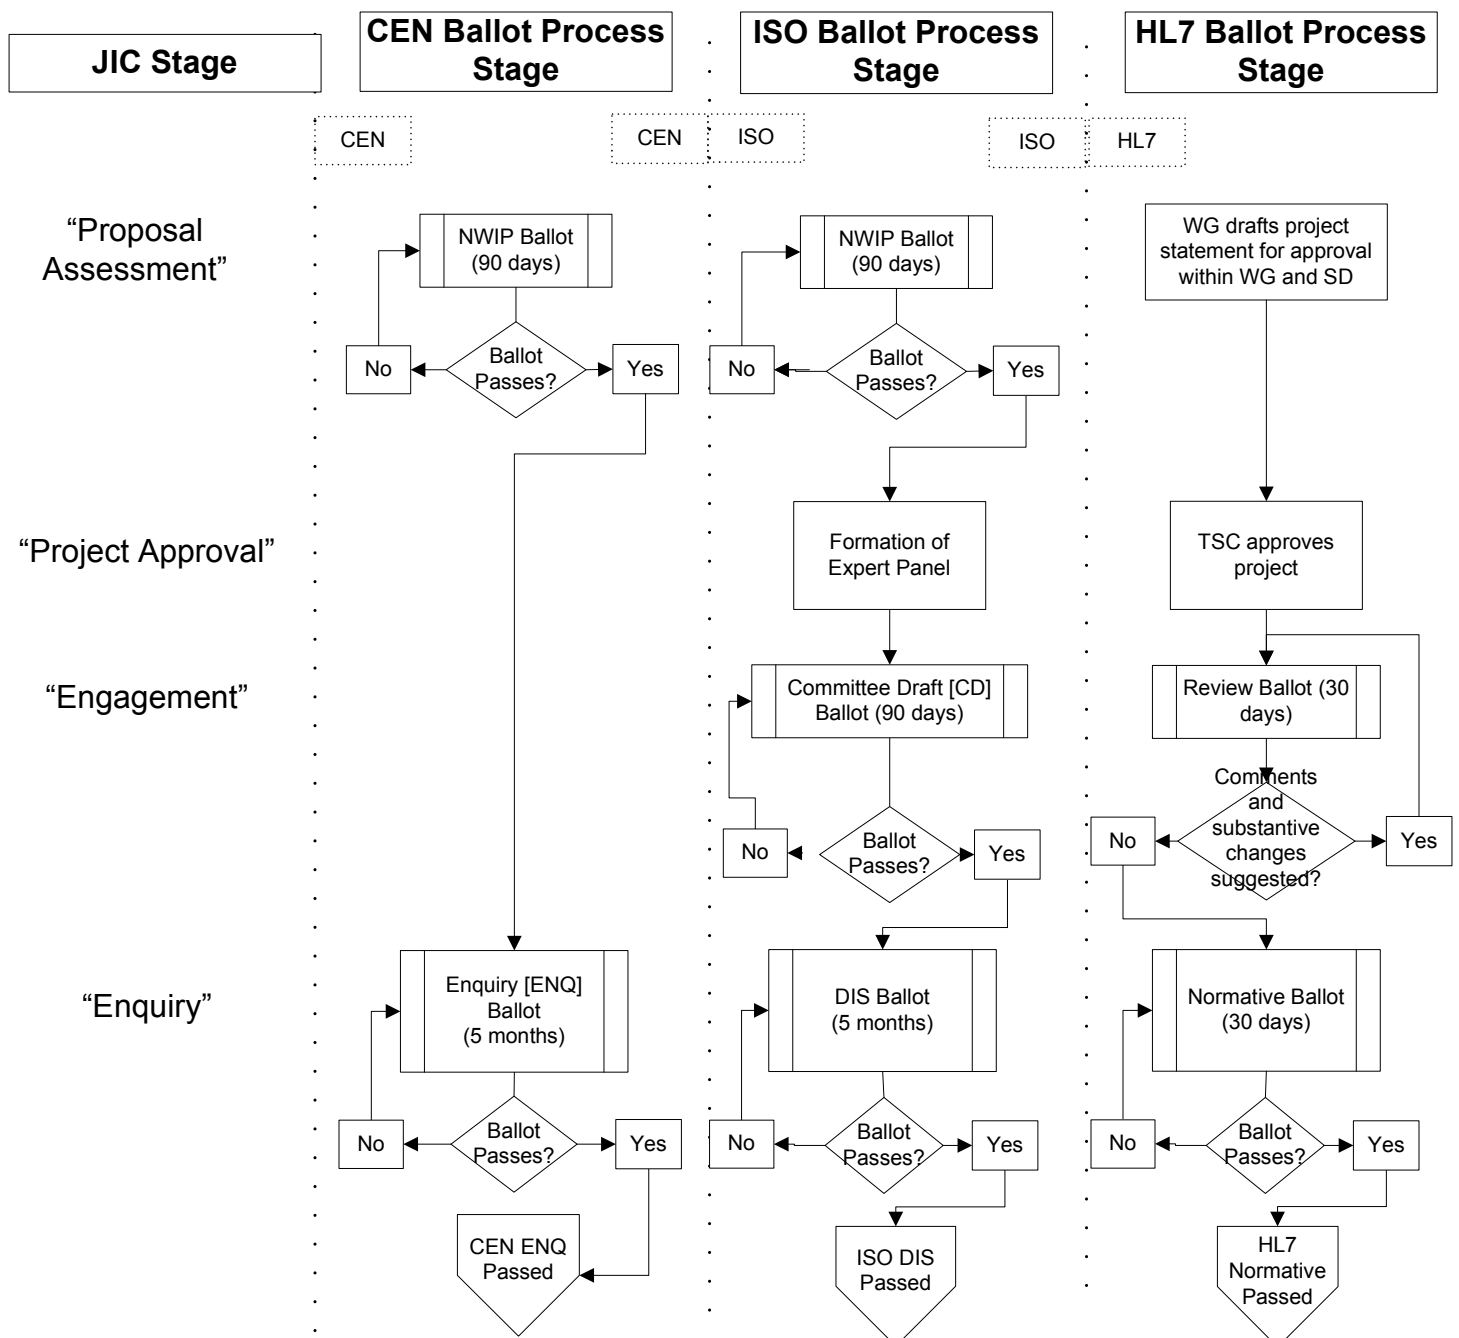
JIC Stage

CEN Ballot Process Stage

ISO Ballot Process Stage

HL7 Ballot Process Stage

CEN

CEN

ISO

ISO

HL7

“Proposal Assessment”

NWIP Ballot (90 days)

No

Ballot Passes?

Yes

NWIP Ballot (90 days)

No

Ballot Passes?

Yes

WG drafts project statement for approval within WG and SD

“Project Approval”

Formation of Expert Panel

TSC approves project

“Engagement”

Committee Draft [CD] Ballot (90 days)

No

Ballot Passes?

Yes

Review Ballot (30 days)

No

Comments and substantive changes suggested?

Yes

“Enquiry”

Enquiry [ENQ] Ballot (5 months)

No

Ballot Passes?

Yes

CEN ENQ Passed

DIS Ballot (5 months)

No

Ballot Passes?

Yes

ISO DIS Passed

Normative Ballot (30 days)

No

Ballot Passes?

Yes

HL7 Normative Passed